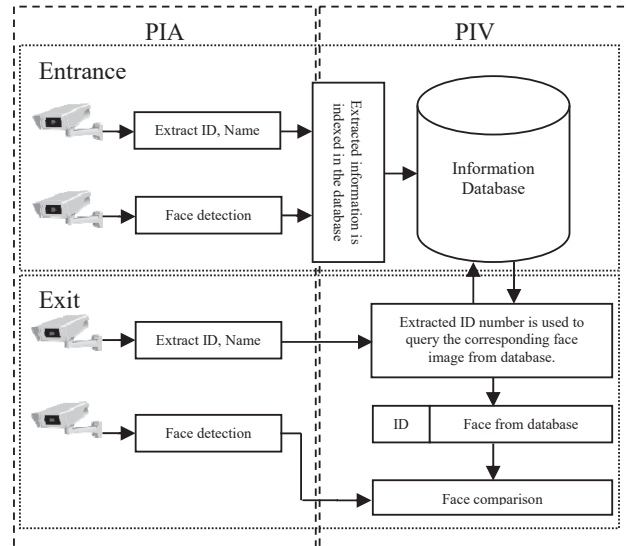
PIA

PIV

Entrance

Extract ID, Name

Face detection

Extracted information is indexed in the database

Information Database

Exit

Extract ID, Name

Extracted ID number is used to query the corresponding face image from database.

ID

Face from database

Face detection

Face comparison